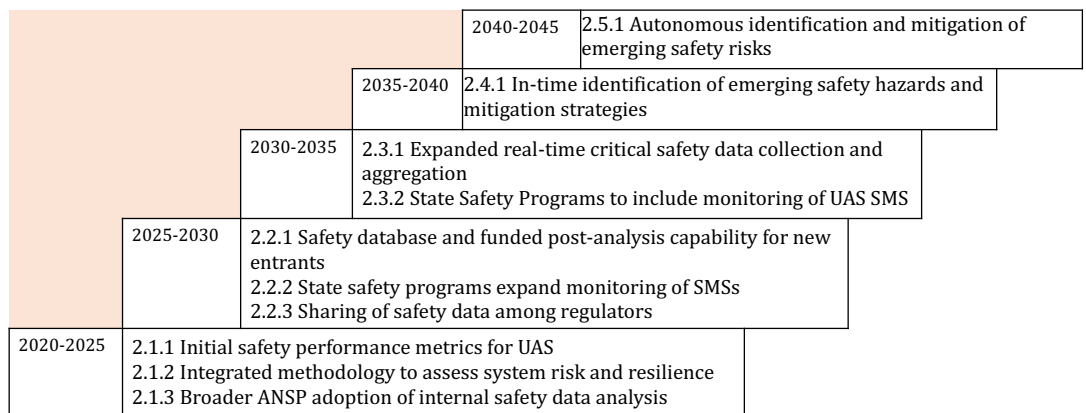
2040-2045 2.5.1 Autonomous identification and mitigation of emerging safety risks

2035-2040 2.4.1 In-time identification of emerging safety hazards and mitigation strategies

2030-2035 2.3.1 Expanded real-time critical safety data collection and aggregation
2.3.2 State Safety Programs to include monitoring of UAS SMS

2025-2030 2.2.1 Safety database and funded post-analysis capability for new entrants
2.2.2 State safety programs expand monitoring of SMSs
2.2.3 Sharing of safety data among regulators

2020-2025 2.1.1 Initial safety performance metrics for UAS
2.1.2 Integrated methodology to assess system risk and resilience
2.1.3 Broader ANSP adoption of internal safety data analysis